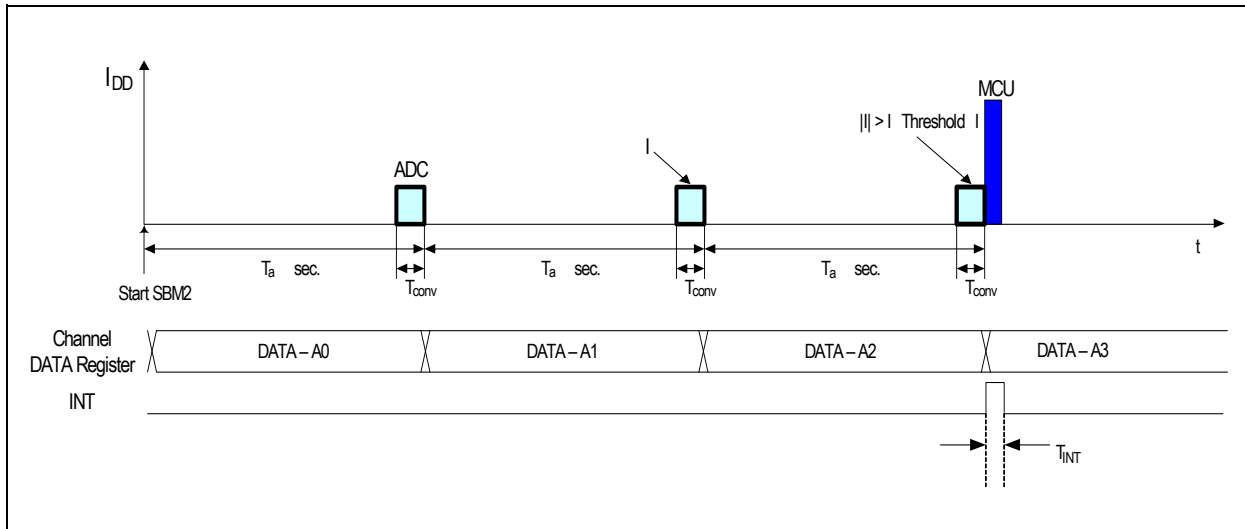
$I_{DD}$

MCU

|I| > I Threshold I

I

ADC

t

$T_a$ sec.

$T_a$ sec.

$T_a$ sec.

Start SBM2

$T_{conv}$

$T_{conv}$

$T_{conv}$

Channel DATA Register

DATA – A0

DATA – A1

DATA – A2

DATA – A3

INT

$T_{INT}$